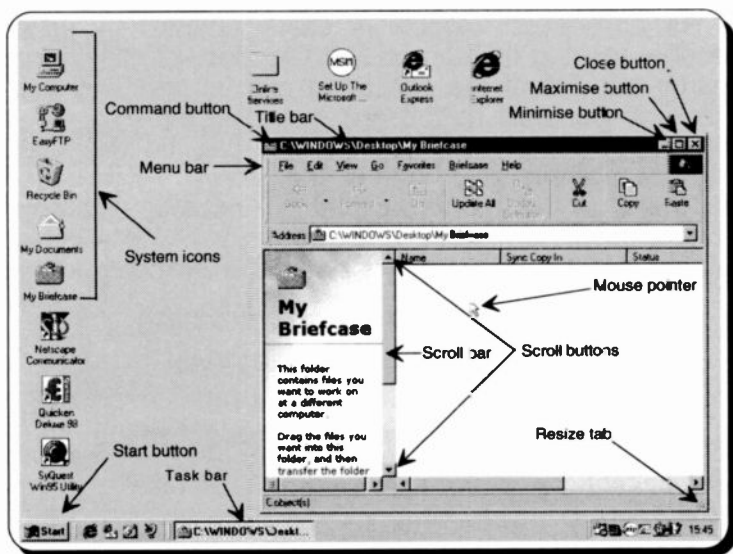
My Computer

EasyFTP

Recycle Bin

My Documents

My Briefcase

Netscape Communicator

Quicken Deluxe 98

SyQuest Win95 Utility

Online Services

Set Up The Microsoft ...

Outlook Express

Internet Explorer

Close button

Maximise button

Minimise button

Command button

Title bar

Menu bar

C:\WINDOWS\Desktop\My Briefcase

File Edit View Go Favorites Briefcase Help

Back Forward Up Update All Update Selection Cut Copy Paste

Address C:\WINDOWS\Desktop\My Briefcase

System icons

Name Sync Copy In Status

My Briefcase

Mouse pointer

Scroll bar

Scroll buttons

This folder contains files you want to work on at a different computer.

Drag the files you want into this folder, and then transfer the folder

Resize tab

0 object(s)

Start button

Task bar

Start

C:\WINDOWS\Deskt...

15:45